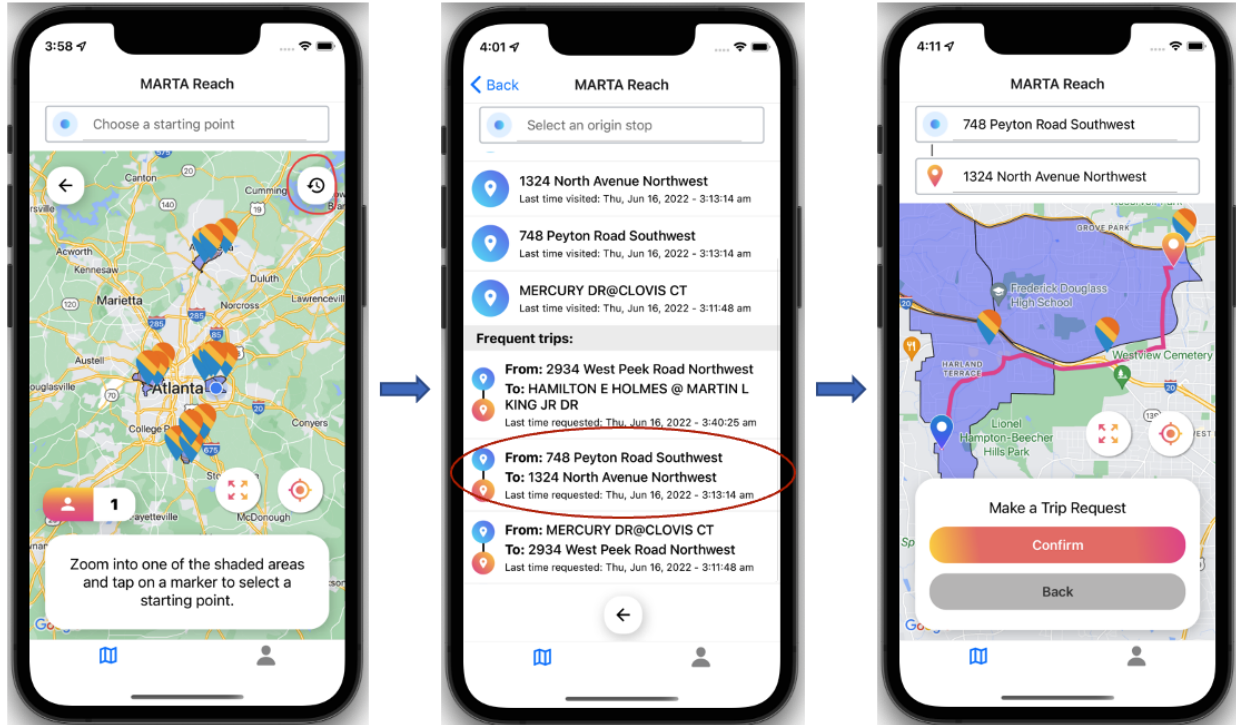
3:58

MARTA Reach

Choose a starting point

Canton
Cumming
Acworth
Kennesaw
Duluth
Marietta
Norcross
Lawrenceville
Austell
Atlanta
College Park
Conyers
Fayetteville
McDonough

1

Zoom into one of the shaded areas and tap on a marker to select a starting point.

4:01

Back

MARTA Reach

Select an origin stop

1324 North Avenue Northwest
Last time visited: Thu, Jun 16, 2022 - 3:13:14 am

748 Peyton Road Southwest
Last time visited: Thu, Jun 16, 2022 - 3:13:14 am

MERCURY DR@CLOVIS CT
Last time visited: Thu, Jun 16, 2022 - 3:11:48 am

Frequent trips:

From: 2934 West Peek Road Northwest
To: HAMILTON E HOLMES @ MARTIN L KING JR DR
Last time requested: Thu, Jun 16, 2022 - 3:40:25 am

From: 748 Peyton Road Southwest
To: 1324 North Avenue Northwest
Last time requested: Thu, Jun 16, 2022 - 3:13:14 am

From: MERCURY DR@CLOVIS CT
To: 2934 West Peek Road Northwest
Last time requested: Thu, Jun 16, 2022 - 3:11:48 am

4:11

MARTA Reach

748 Peyton Road Southwest

1324 North Avenue Northwest

GROVE PARK
Frederick Douglass High School
HARLAND TERRACE
Westview Cemetery
Lionel Hampton-Beecher Hills Park

Make a Trip Request

Confirm

Back